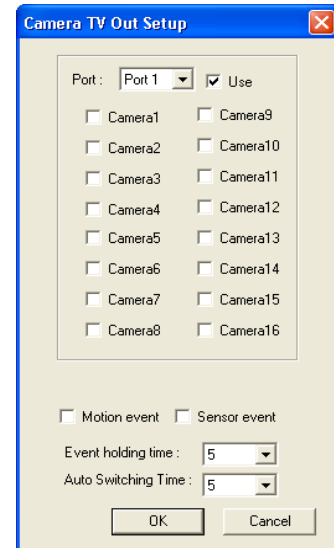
Camera TV Out Setup

Port : Port 1 Use

Camera1 Camera9
Camera2 Camera10
Camera3 Camera11
Camera4 Camera12
Camera5 Camera13
Camera6 Camera14
Camera7 Camera15
Camera8 Camera16

Motion event Sensor event

Event holding time : 5
Auto Switching Time : 5

OK Cancel